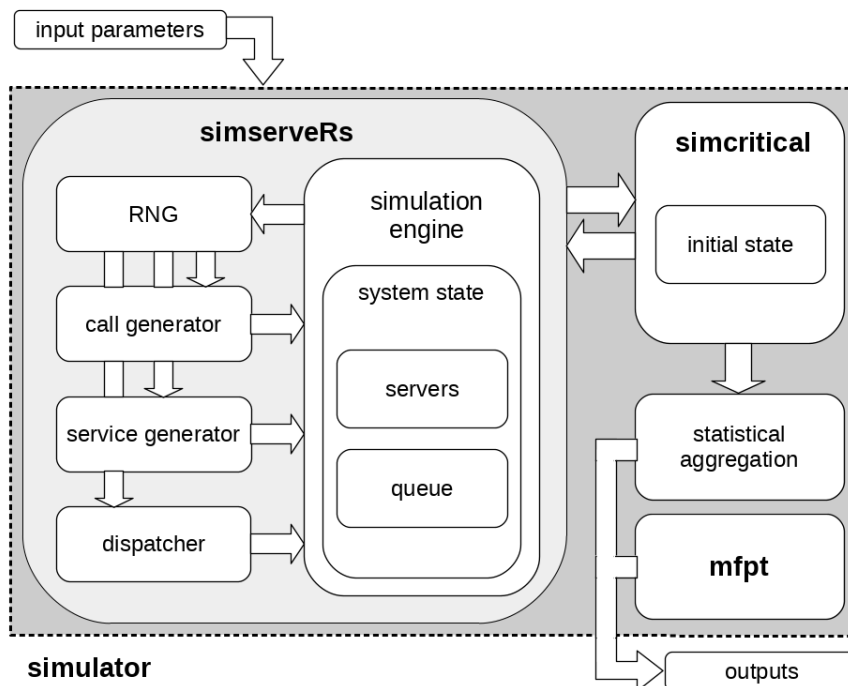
input parameters

simserveRs

RNG

call generator

service generator

dispatcher

simulation engine

system state

servers

queue

simcritical

initial state

statistical aggregation

mfpt

simulator

outputs